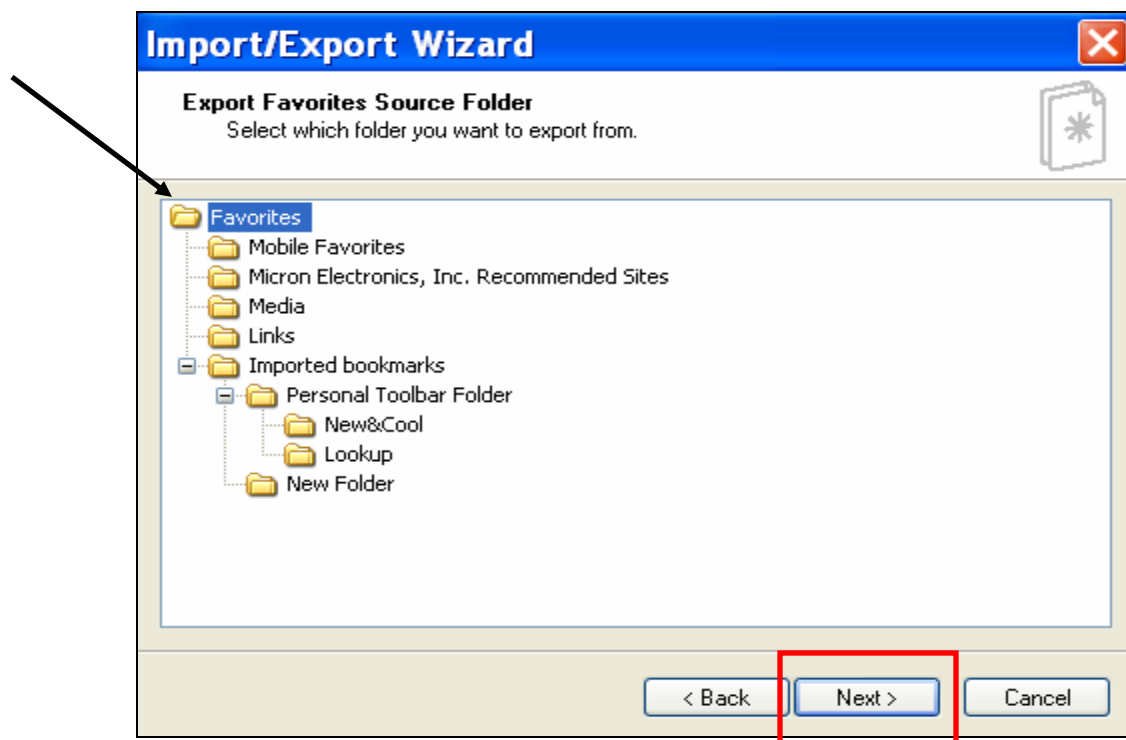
Import/Export Wizard

Export Favorites Source Folder
Select which folder you want to export from.

Favorites
Mobile Favorites
Micron Electronics, Inc. Recommended Sites
Media
Links
Imported bookmarks
Personal Toolbar Folder
New&Cool
Lookup
New Folder

< Back
Next >
Cancel